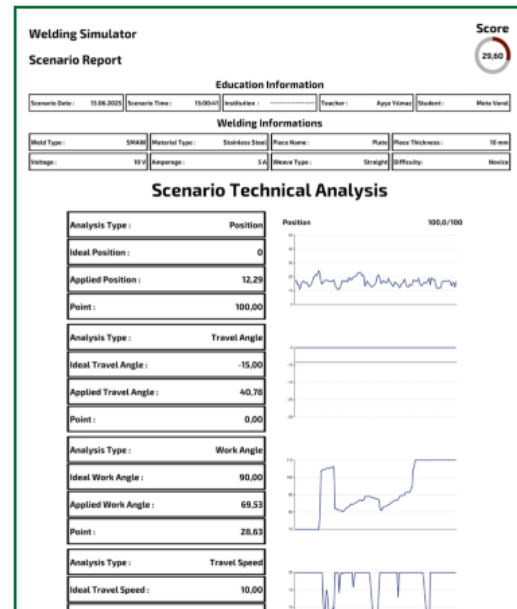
Welding Simulator

Scenario Report

Score

29,60

Education Information

| Scenario Date : 13.06.2025 | Scenario Time : 15:00:41 | Institution : | Teacher : Ayşe Yılmaz | Student : Mete Varol |
|---|---|---|---|---|

Welding Informations

| Weld Type : SMAW | Material Type : Stainless Steel | Piece Name : Plate | Piece Thickness : 10 mm |
|---|---|---|---|
| Voltage : 10 V | Amperage : 5 A | Weave Type : Straight | Difficulty : Novice |

Scenario Technical Analysis

| Analysis Type : | Position |
|---|---|
| Ideal Position : | 0 |
| Applied Position : | 12,29 |
| Point : | 100,00 |

Position 100,0/100

| Analysis Type : | Travel Angle |
|---|---|
| Ideal Travel Angle : | -15,00 |
| Applied Travel Angle : | 40,78 |
| Point : | 0,00 |

| Analysis Type : | Work Angle |
|---|---|
| Ideal Work Angle : | 90,00 |
| Applied Work Angle : | 69,53 |
| Point : | 28,63 |

| Analysis Type : | Travel Speed |
|---|---|
| Ideal Travel Speed : | 10,00 |